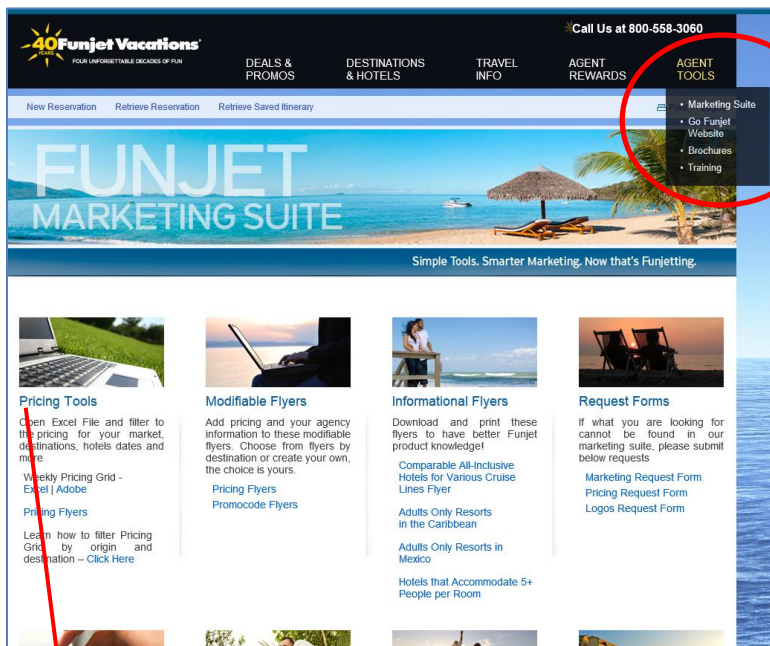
40 YEARS Funjet Vacations
FOUR UNFORGETTABLE DECADES OF FUN

Call Us at 800-558-3060

DEALS & PROMOS
DESTINATIONS & HOTELS
TRAVEL INFO
AGENT REWARDS
AGENT TOOLS

New Reservation
Retrieve Reservation
Retrieve Saved Itinerary

• Marketing Suite
• Go Funjet Website
• Brochures
• Training

FUNJET
MARKETING SUITE

Simple Tools. Smarter Marketing. Now that's Funjetting.

Pricing Tools
Open Excel File and filter to the pricing for your market, destinations, hotels dates and more

Weekly Pricing Grid - Excel | Adobe

Pricing Flyers

Learn how to filter Pricing Grid by origin and destination – Click Here

Modifiable Flyers
Add pricing and your agency information to these modifiable flyers. Choose from flyers by destination or create your own, the choice is yours.

Pricing Flyers
Promocode Flyers

Informational Flyers
Download and print these flyers to have better Funjet product knowledge!

Comparable All-Inclusive Hotels for Various Cruise Lines Flyer

Adults Only Resorts in the Caribbean

Adults Only Resorts in Mexico

Hotels that Accommodate 5+ People per Room

Request Forms
If what you are looking for cannot be found in our marketing suite, please submit below requests

Marketing Request Form
Pricing Request Form
Logos Request Form